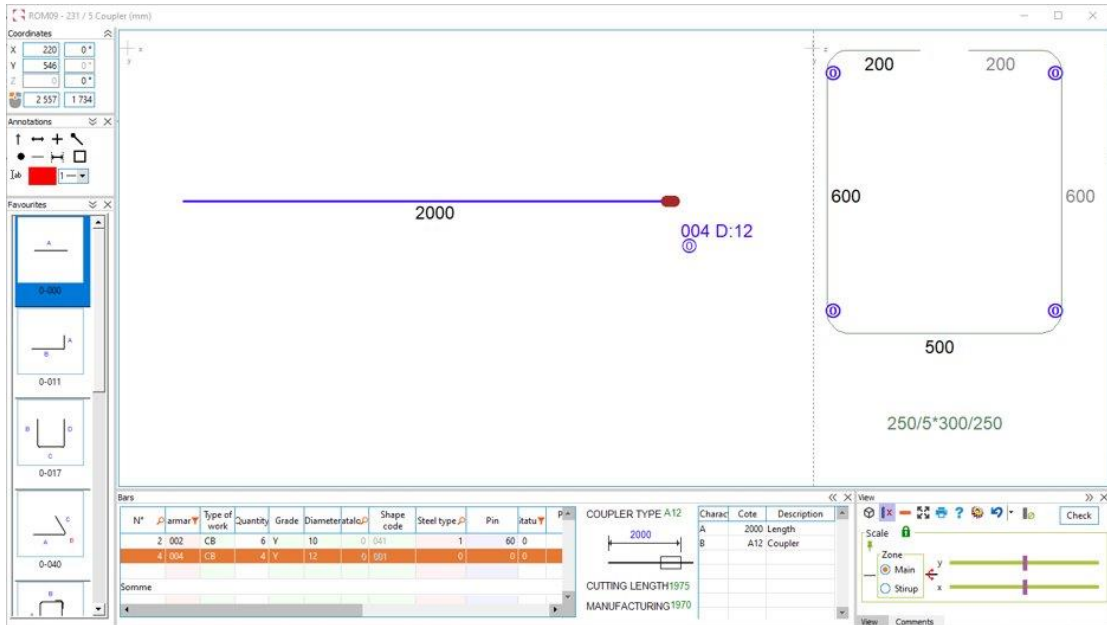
ROM09 - 231 / 5 Coupler (mm)

Coordinates
X 220 0°
Y 546 0°
Z 0 0°
2 557 1 734

Annotations

Tab

Favourites
A
0-000
B A
0-011
B D C
0-017
C A B
0-040

2000
004 D:12
0

200 200
600 600
500
250/5*300/250

Bars

| N° | armar | Type of work | Quantity | Grade | Diameter | atalo | Shape code | Steel type | Pin | tatu | P |
|---|---|---|---|---|---|---|---|---|---|---|---|
| 2 | 002 | CB | 6 | Y | 10 | 0 | 041 | 1 | 60 | 0 | |
| 4 | 004 | CB | 4 | Y | 12 | 0 | 001 | 0 | 0 | 0 | |

Somme

COUPLER TYPE A12
2000
CUTTING LENGTH1975
MANUFACTURING1970

| Charac | Cote | Description |
|---|---|---|
| A | 2000 | Length |
| B | A12 | Coupler |

View
Check
Scale
Zone
Main
Stirup
y
x
View Comments